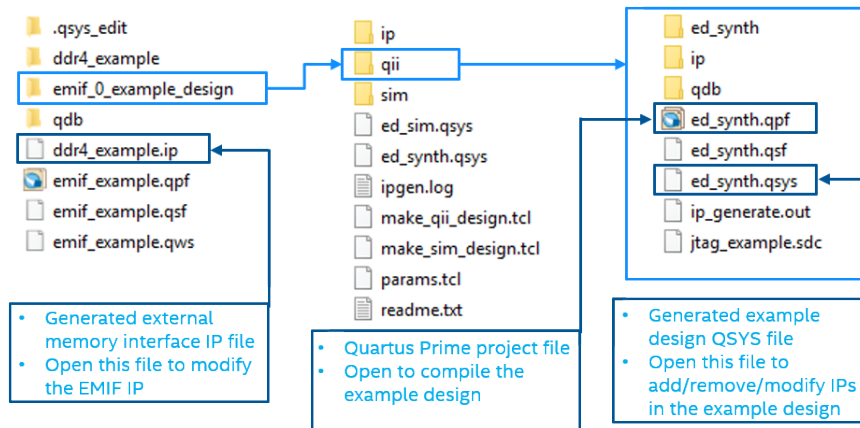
.qsys_edit
ddr4_example
emif_0_example_design
qdb
ddr4_example.ip
emif_example.qpf
emif_example.qsf
emif_example.qws

• Generated external memory interface IP file
• Open this file to modify the EMIF IP

ip
qii
sim
ed_sim.qsys
ed_synth.qsys
ipgen.log
make_qii_design.tcl
make_sim_design.tcl
params.tcl
readme.txt

• Quartus Prime project file
• Open to compile the example design

ed_synth
ip
qdb
ed_synth.qpf
ed_synth.qsf
ed_synth.qsys
ip_generate.out
jtag_example.sdc

• Generated example design QSYS file
• Open this file to add/remove/modify IPs in the example design